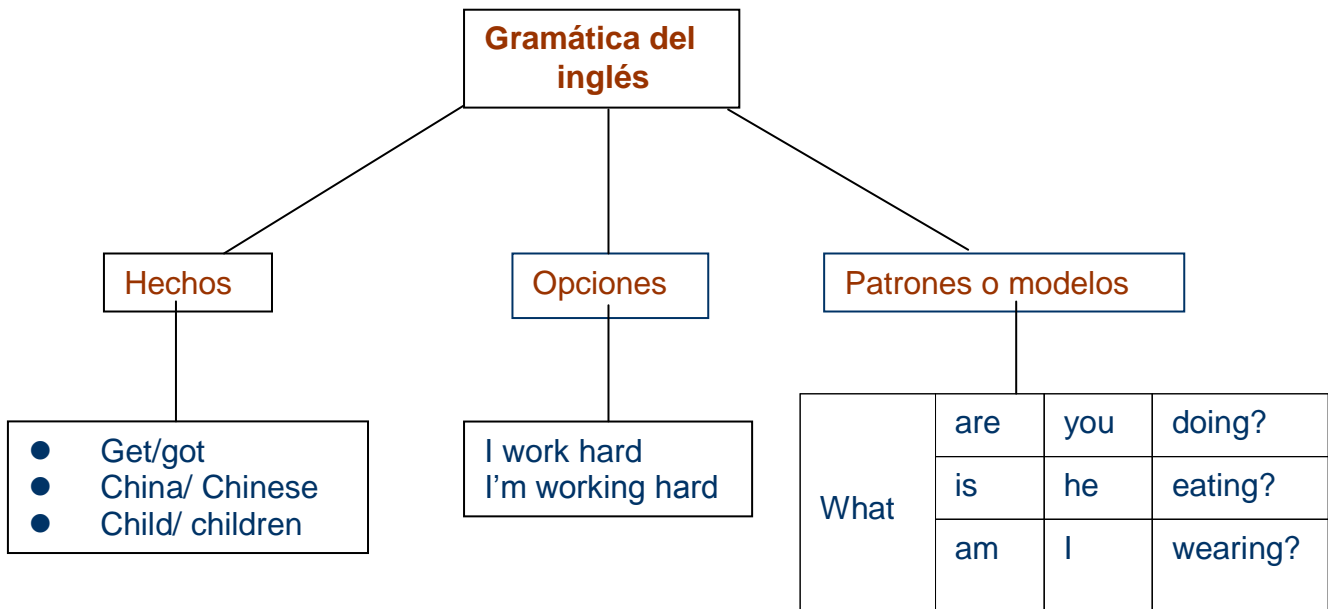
Gramática del inglés

Hechos

Opciones

Patrones o modelos

- Get/got
- China/ Chinese
- Child/ children

I work hard
I'm working hard

| What | are | you | doing? |
|---|---|---|---|
| | is | he | eating? |
| | am | I | wearing? |